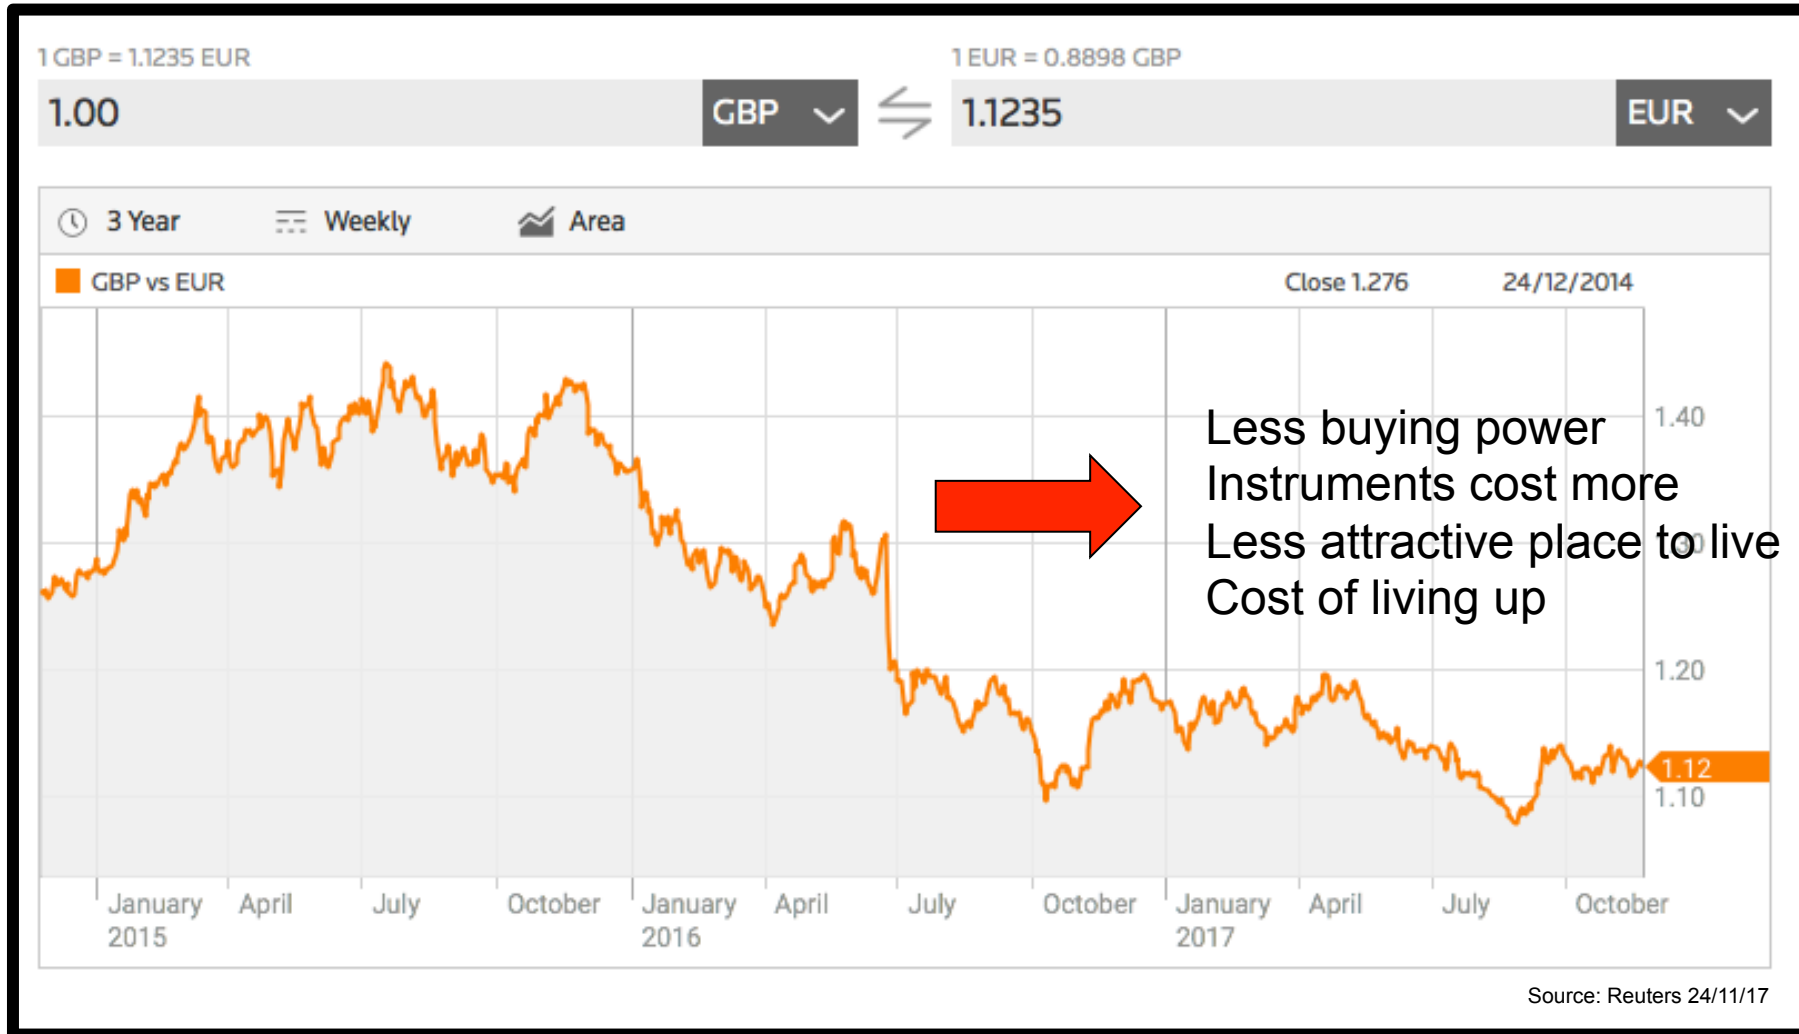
1 GBP = 1.1235 EUR

1.00 GBP

1 EUR = 0.8898 GBP

1.1235 EUR

3 Year Weekly Area

GBP vs EUR Close 1.276 24/12/2014

Less buying power
Instruments cost more
Less attractive place to live
Cost of living up

1.40
1.30
1.20
1.12
1.10

January 2015 April July October January 2016 April July October January 2017 April July October

Source: Reuters 24/11/17